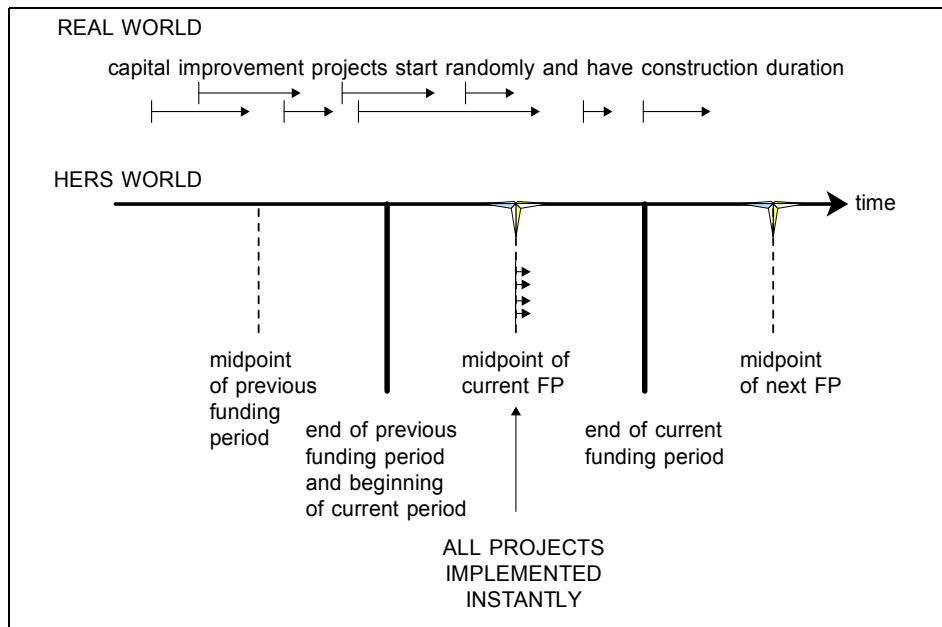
REAL WORLD

capital improvement projects start randomly and have construction duration

HERS WORLD

time

midpoint of previous funding period

end of previous funding period and beginning of current period

midpoint of current FP

ALL PROJECTS IMPLEMENTED INSTANTLY

end of current funding period

midpoint of next FP